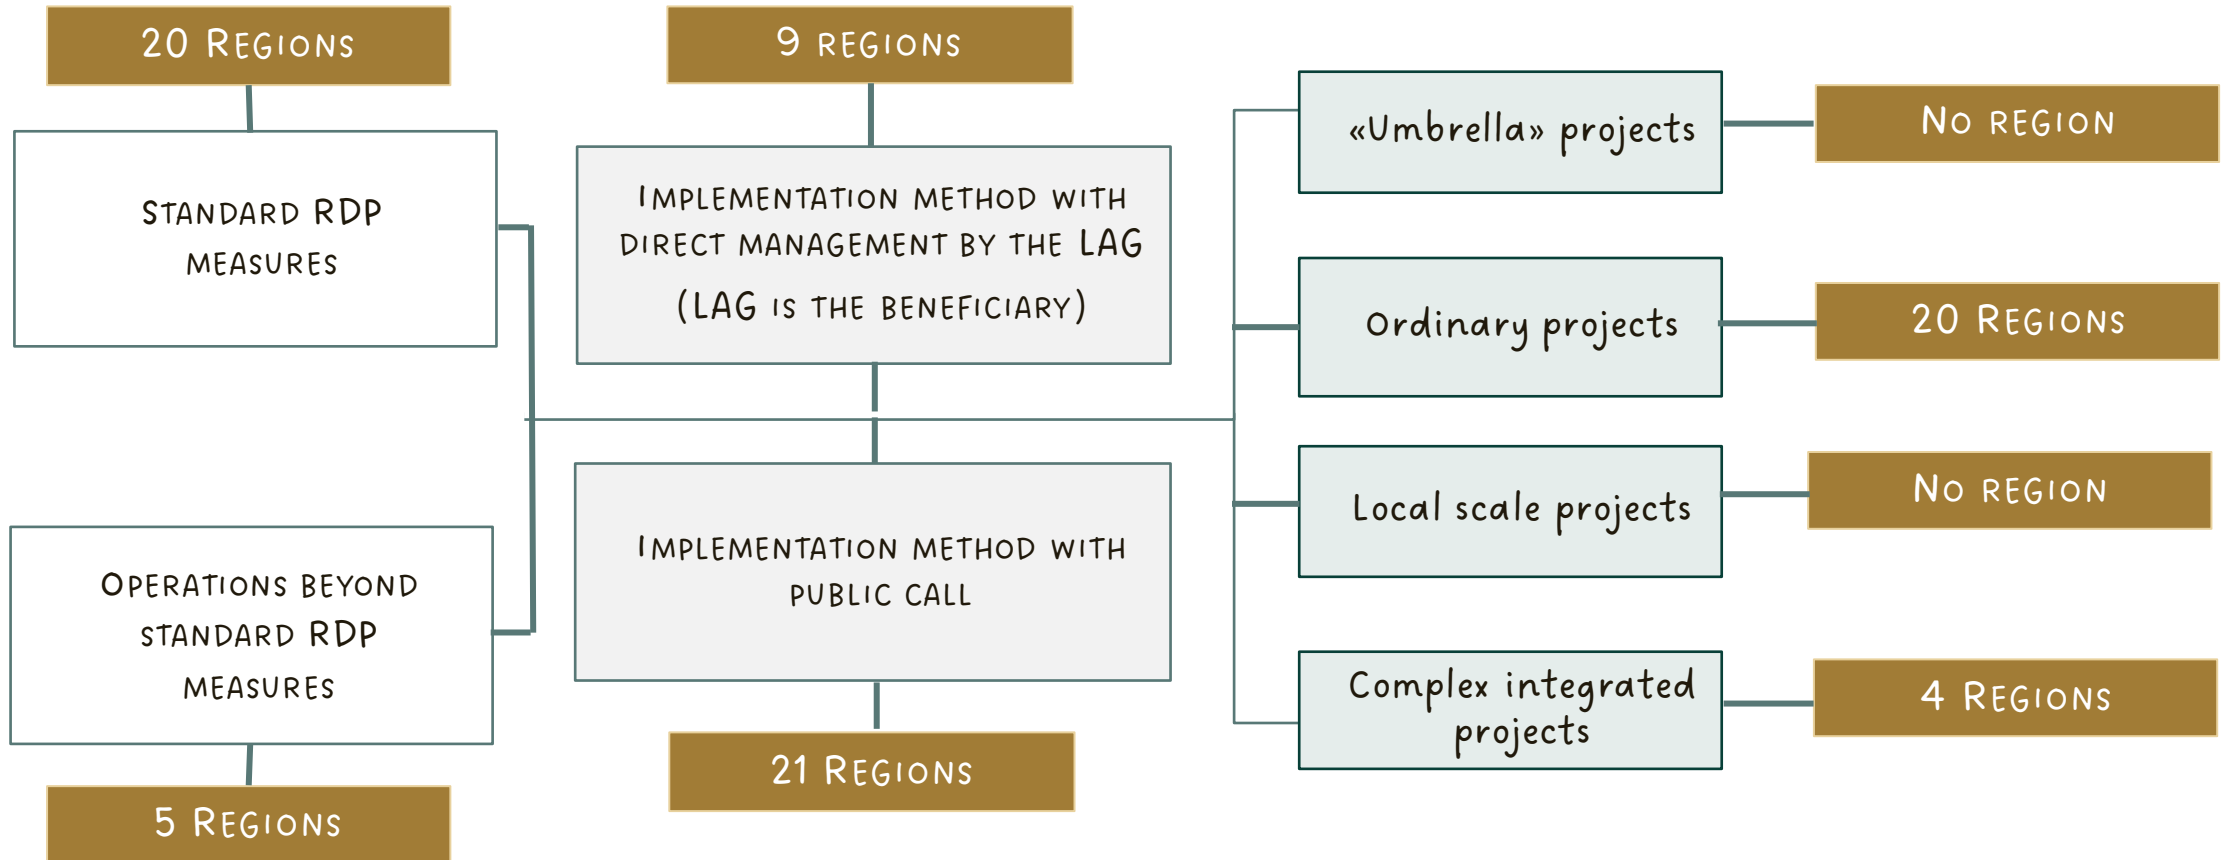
20 REGIONS

STANDARD RDP MEASURES

OPERATIONS BEYOND STANDARD RDP MEASURES

5 REGIONS

9 REGIONS

IMPLEMENTATION METHOD WITH DIRECT MANAGEMENT BY THE LAG (LAG IS THE BENEFICIARY)

IMPLEMENTATION METHOD WITH PUBLIC CALL

21 REGIONS

«Umbrella» projects

No REGION

Ordinary projects

20 REGIONS

Local scale projects

No REGION

Complex integrated projects

4 REGIONS